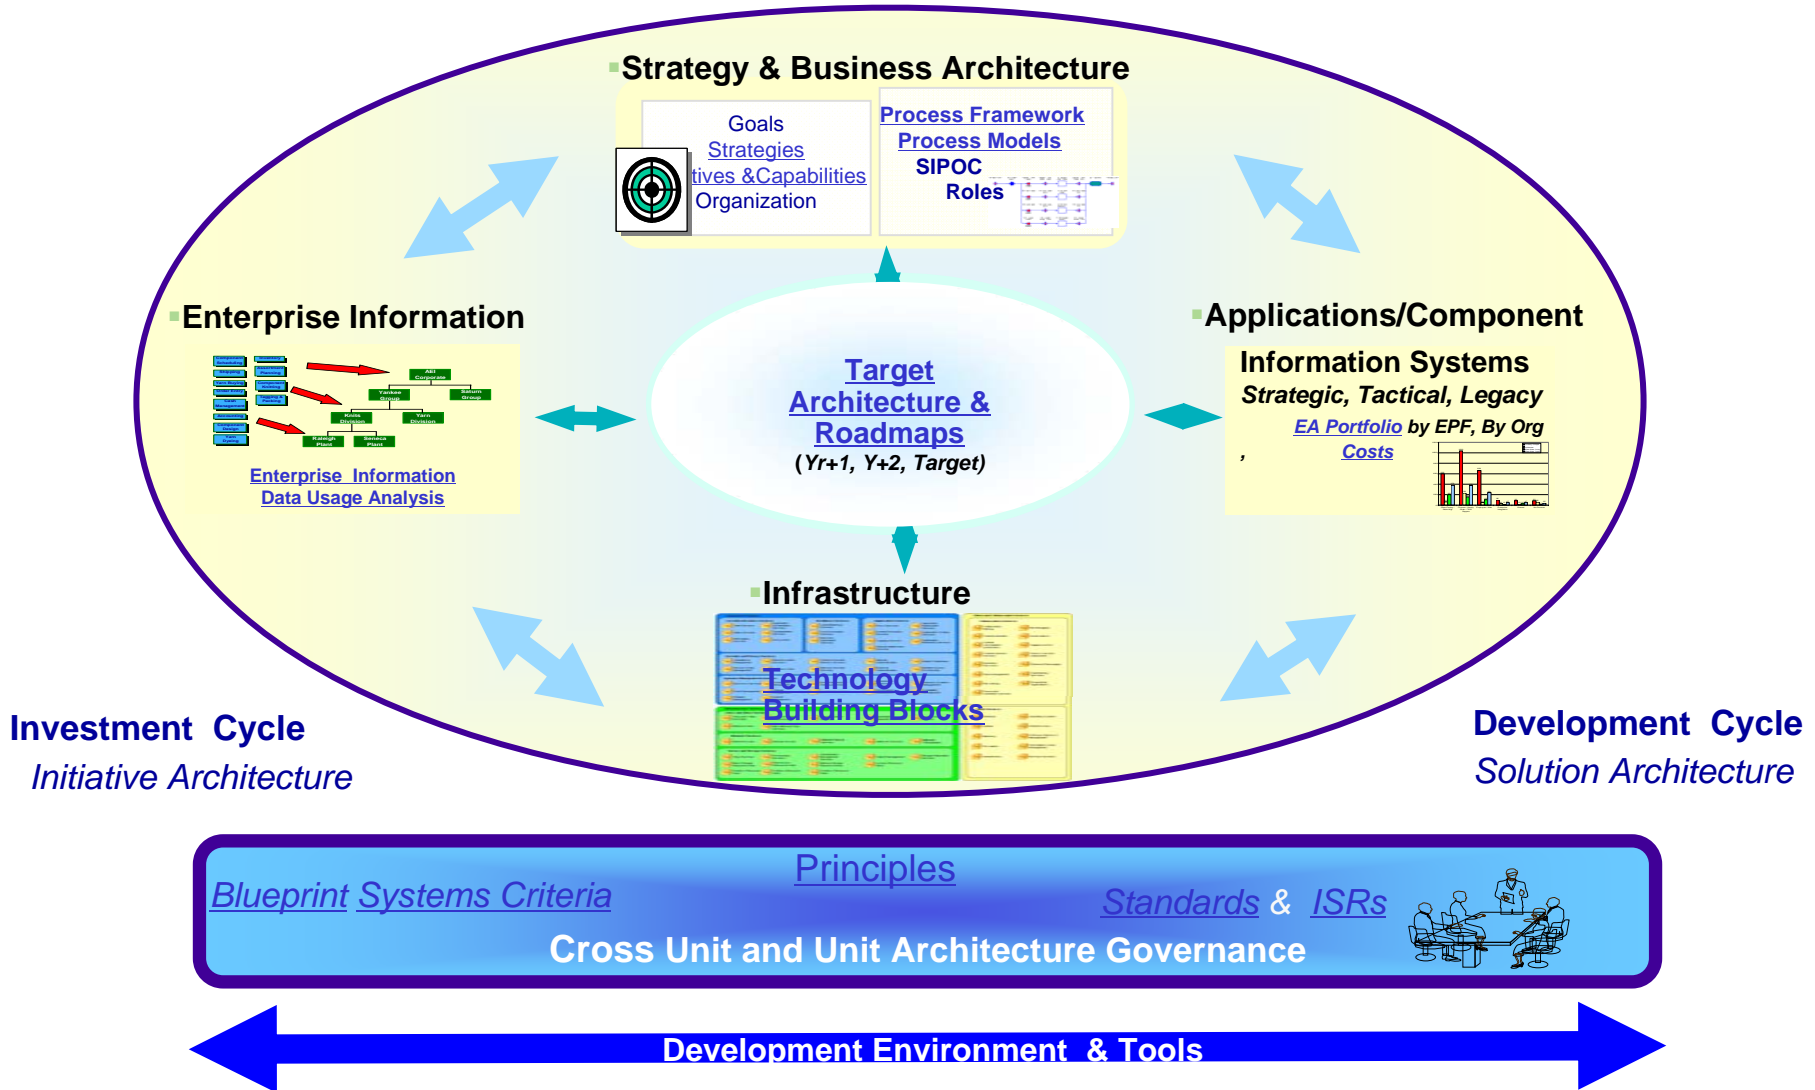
Strategy & Business Architecture

Goals
Strategies
tives &Capabilities
Organization

Process Framework
Process Models
SIPOC
Roles

Enterprise Information

ABI Corporate
Yankee Group
Saturn Group
Knits Division
Yarn Division
Raleigh Plant
Seneca Plant

Enterprise Information
Data Usage Analysis

Target
Architecture &
Roadmaps
(Yr+1, Y+2, Target)

Applications/Component

Information Systems
Strategic, Tactical, Legacy
EA Portfolio by EPF, By Org
, Costs

Infrastructure

Technology
Building Blocks

Investment Cycle
Initiative Architecture

Development Cycle
Solution Architecture

Principles
Blueprint Systems Criteria
Standards & ISRs
Cross Unit and Unit Architecture Governance

Development Environment & Tools